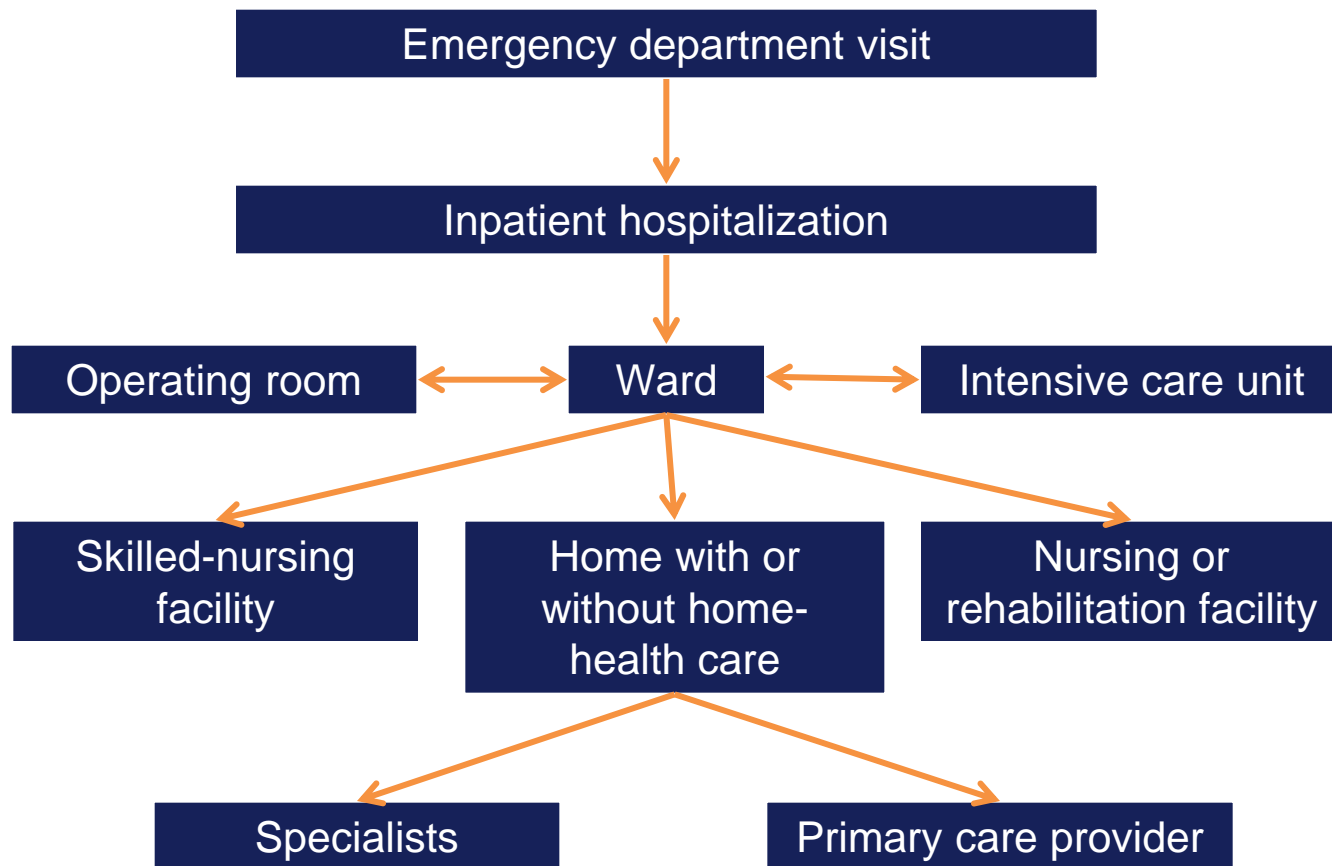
Emergency department visit

Inpatient hospitalization

Operating room

Ward

Intensive care unit

Skilled-nursing facility

Home with or without home-health care

Nursing or rehabilitation facility

Specialists

Primary care provider